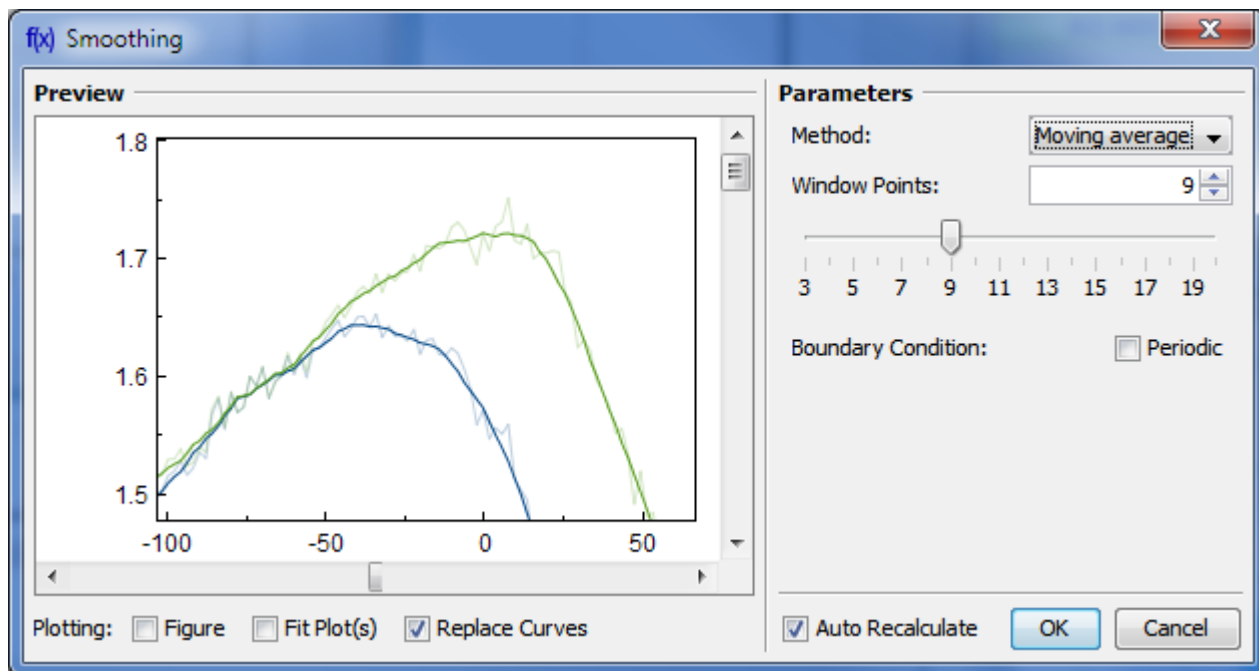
f(x) Smoothing

Preview

1.8
1.7
1.6
1.5
-100 -50 0 50

Plotting: Figure Fit Plot(s) Replace Curves

Parameters

Method: Moving average

Window Points: 9

3 5 7 9 11 13 15 17 19

Boundary Condition: Periodic

Auto Recalculate OK Cancel